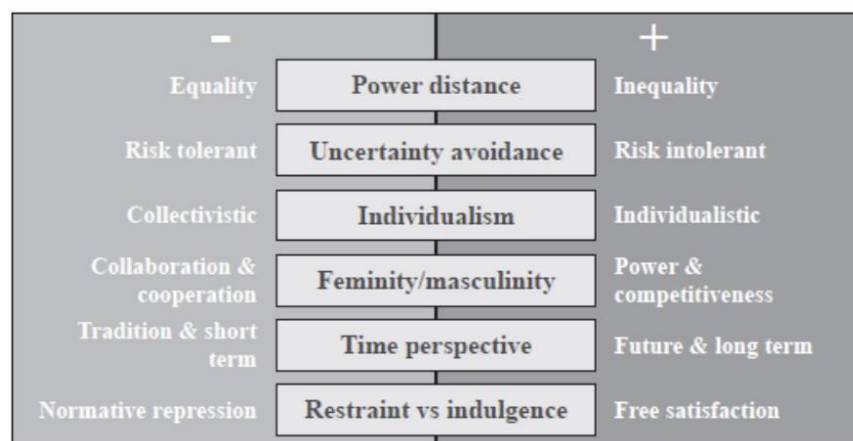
| – | | + |
|---|---|---|
| Equality | Power distance | Inequality |
| Risk tolerant | Uncertainty avoidance | Risk intolerant |
| Collectivistic | Individualism | Individualistic |
| Collaboration & cooperation | Feminity/masculinity | Power & competitiveness |
| Tradition & short term | Time perspective | Future & long term |
| Normative repression | Restraint vs indulgence | Free satisfaction |